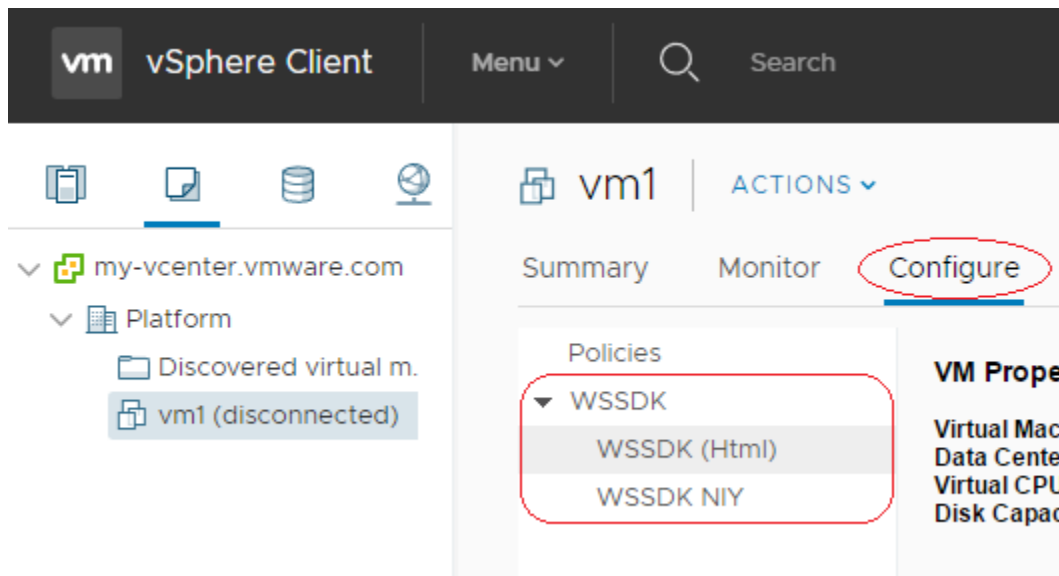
vm vSphere Client

Menu

Search

my-vcenter.vmware.com

Platform

Discovered virtual m.

vm1 (disconnected)

vm1

ACTIONS

Summary

Monitor

Configure

Policies

WSSDK

WSSDK (Html)

WSSDK NIY

VM Prope

Virtual Mac
Data Cente
Virtual CPU
Disk Capac